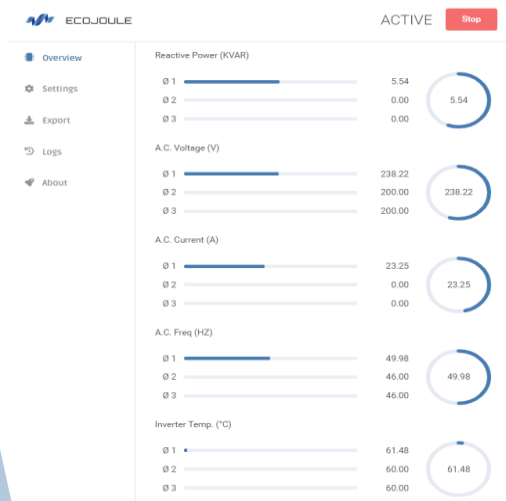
ECOJOULE

ACTIVE

Stop

Overview

Settings

Export

Logs

About

Reactive Power (KVAR)

Ø 1 5.54

Ø 2 0.00

Ø 3 0.00

5.54

A.C. Voltage (V)

Ø 1 238.22

Ø 2 200.00

Ø 3 200.00

238.22

A.C. Current (A)

Ø 1 23.25

Ø 2 0.00

Ø 3 0.00

23.25

A.C. Freq (HZ)

Ø 1 49.98

Ø 2 46.00

Ø 3 46.00

49.98

Inverter Temp. (°C)

Ø 1 61.48

Ø 2 60.00

Ø 3 60.00

61.48